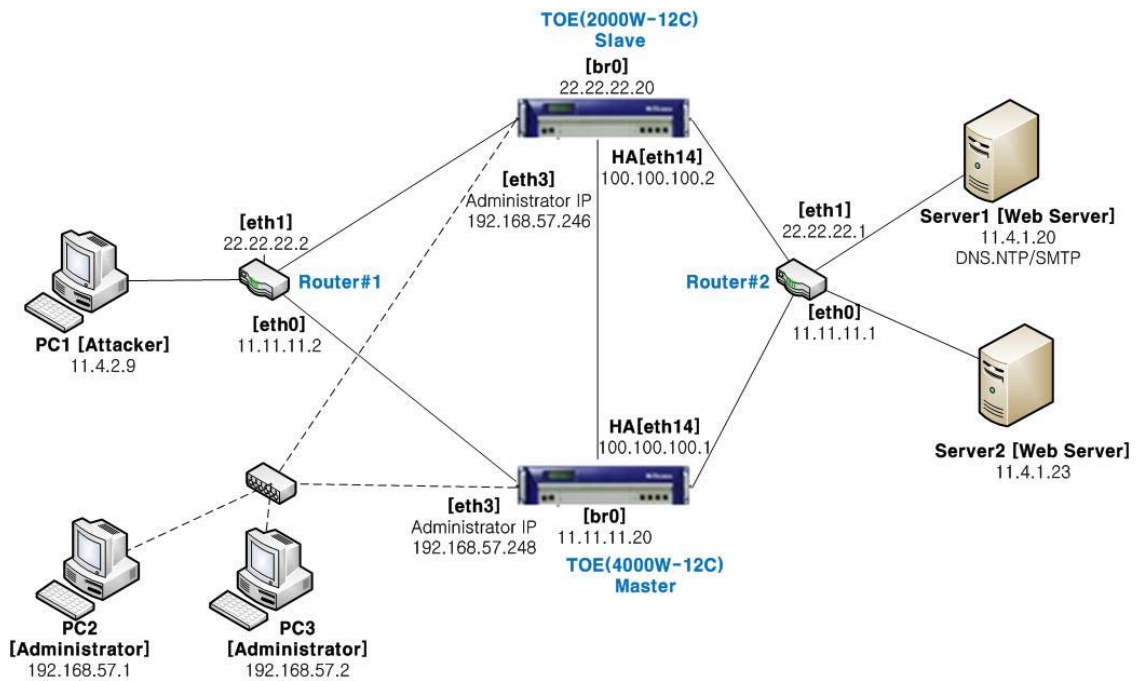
TOE(2000W-12C)
Slave

[br0]
22.22.22.20

[eth3]
Administrator IP
192.168.57.246

HA[eth14]
100.100.100.2

[eth1]
22.22.22.2

Router#1

[eth0]
11.11.11.2

PC1 [Attacker]
11.4.2.9

[eth1]
22.22.22.1

Router#2

[eth0]
11.11.11.1

Server1 [Web Server]
11.4.1.20
DNS.NTP/SMTP

Server2 [Web Server]
11.4.1.23

HA[eth14]
100.100.100.1

[eth3]
Administrator IP
192.168.57.248

[br0]
11.11.11.20

TOE(4000W-12C)
Master

PC2
[Administrator]
192.168.57.1

PC3
[Administrator]
192.168.57.2